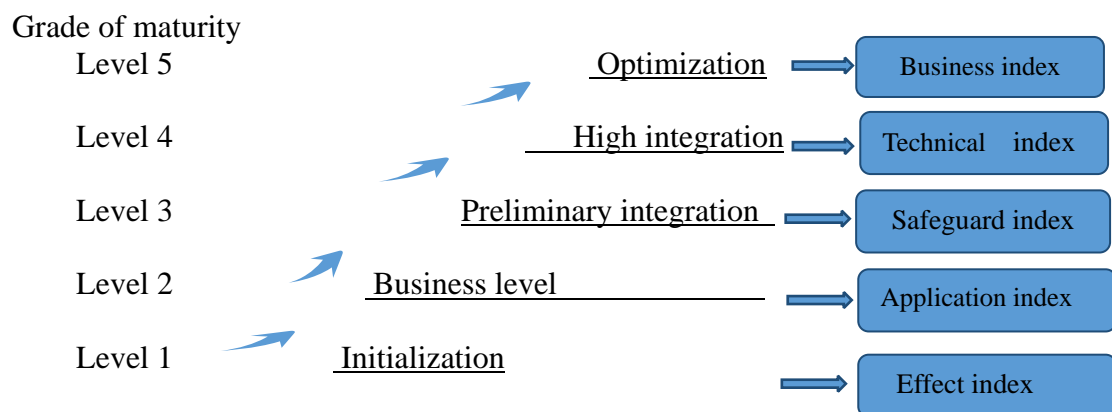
Grade of maturity

Level 5

Optimization

Business index

Level 4

High integration

Technical index

Level 3

Preliminary integration

Safeguard index

Level 2

Business level

Application index

Level 1

Initialization

Effect index